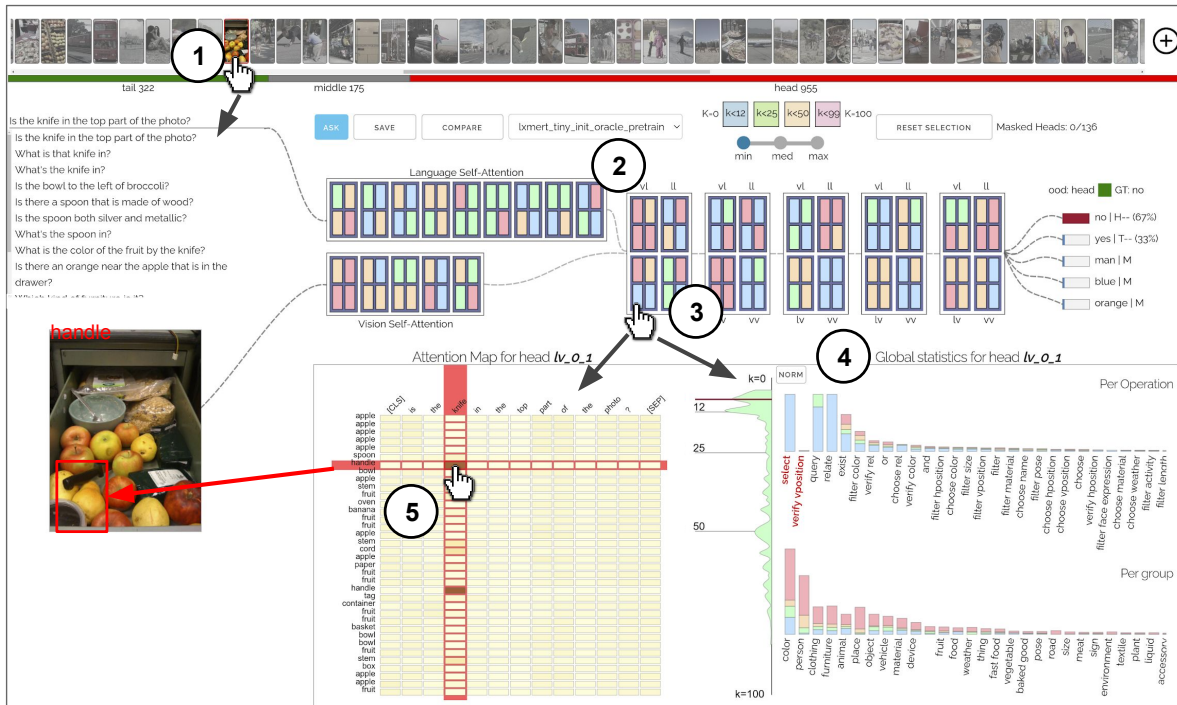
1

tail 322 middle 175 head 955

Is the knife in the top part of the photo?
Is the knife in the top part of the photo?
What is that knife in?
What's the knife in?
Is the bowl to the left of broccoli?
Is there a spoon that is made of wood?
Is the spoon both silver and metallic?
What's the spoon in?
What is the color of the fruit by the knife?
Is there an orange near the apple that is in the drawer?
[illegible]

ASK SAVE COMPARE lxmert_tiny_init_oracle_pretrain

K=0 k<12 k<25 k<50 k<99 K=100

min med max

RESET SELECTION Masked Heads: 0/136

2

Language Self-Attention

vl ll vl ll vl ll vl ll vl ll

ood: head GT: no

no | H-- (67%)
yes | T-- (33%)
man | M
blue | M
orange | M

Vision Self-Attention

3

lv vv lv vv lv vv lv vv

handle

Attention Map for head lv_0_1

4

Global statistics for head lv_0_1

[CLS] is the knife in the top part of the photo ? [SEP]

apple apple apple apple apple spoon handle bowl apple stem fruit oven banana fruit fruit apple stem cord apple paper fruit fruit handle tag container fruit basket bowl bowl fruit stem box apple apple fruit

5

k=0 12 25 50 k=100

NORM

Per Operation

select verify vposition query relate exist filter color verify rel or choose rel verify color and filter hposition choose color filter size filter vposition filter filter material choose name filter pose choose hposition choose vposition choose verify hposition filter face expression choose material choose weather filter activity filter tenor

Per group

color person clothing furniture animal place object vehicle material device fruit food weather thing fast food vegetable baked good pose road size meat sign environment textile plant liquid accessory

+